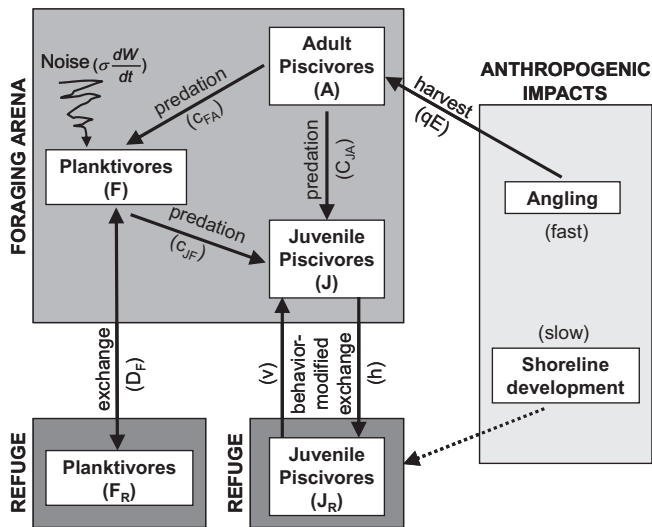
FORAGING ARENA

Noise ($\sigma \frac{dW}{dt}$)

Adult Piscivores (A)

predation ($c_{FA}$)

Planktivores (F)

predation ($C_{JA}$)

predation ($c_{JF}$)

Juvenile Piscivores (J)

harvest (qE)

ANTHROPOGENIC IMPACTS

Angling

(fast)

(slow)

Shoreline development

exchange ($D_F$)

(v)

behavior-modified exchange

(h)

REFUGE

Planktivores ($F_R$)

REFUGE

Juvenile Piscivores ($J_R$)